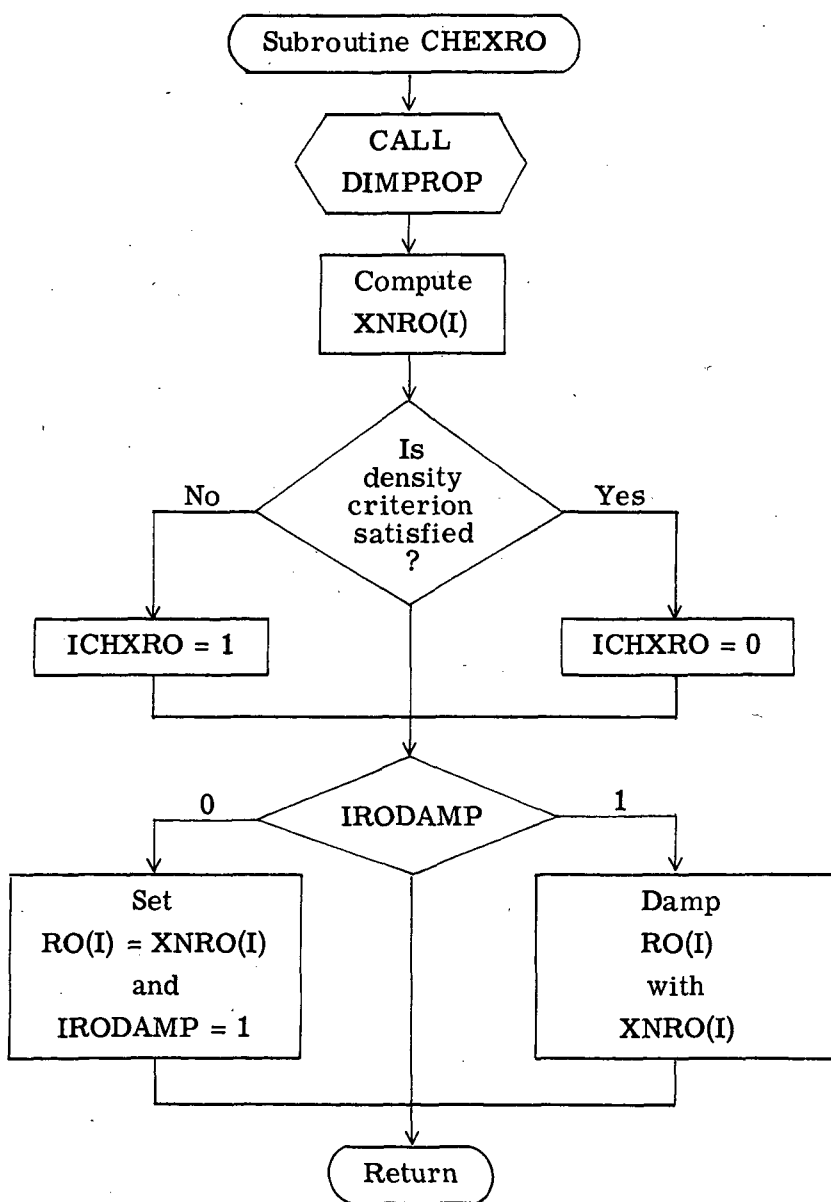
Subroutine CHEXRO

CALL DIMPROP

Compute XNRO(I)

Is density criterion satisfied ?

No

Yes

ICHXRO = 1

ICHXRO = 0

IRODAMP

0

1

Set RO(I) = XNRO(I) and IRODAMP = 1

Damp RO(I) with XNRO(I)

Return